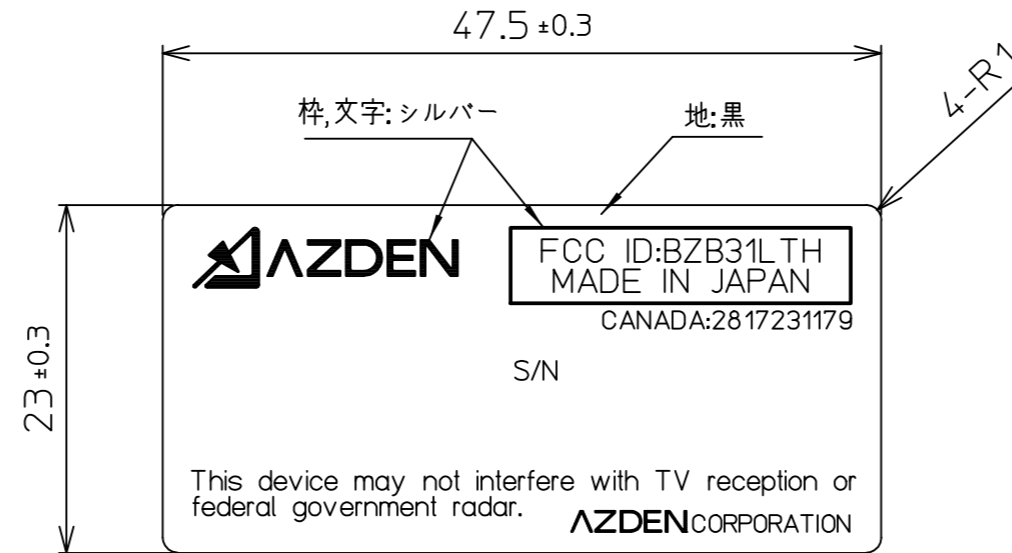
47.5 ±0.3

4-R1

枠,文字: シルバー

地:黒

AZDEN

FCC ID:BZB31LTH
MADE IN JAPAN

CANADA:2817231179

S/N

23 ±0.3

This device may not interfere with TV reception or federal government radar.

AZDEN CORPORATION